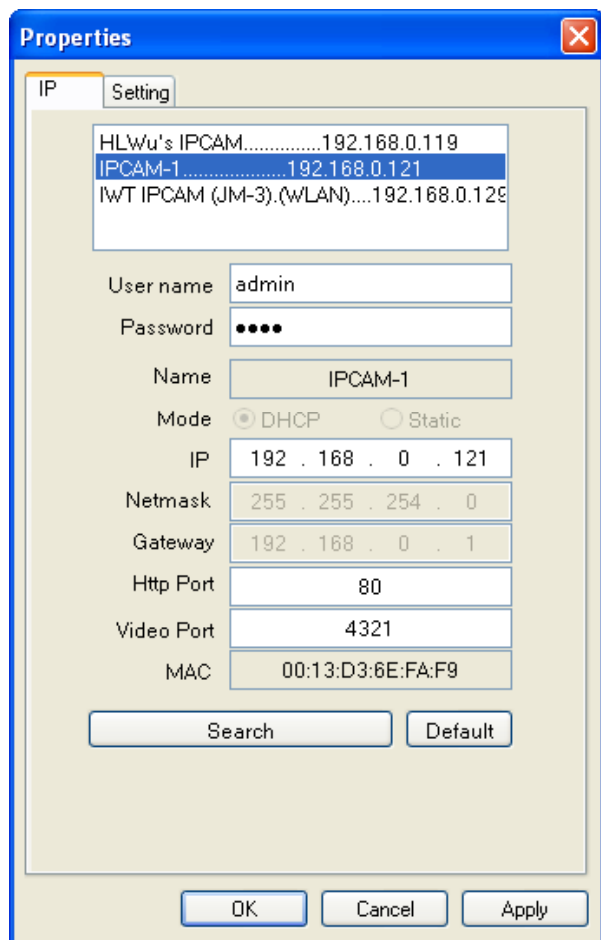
Properties

IP Setting

HLWu's IPCAM..............192.168.0.119
IPCAM-1..................192.168.0.121
IWT IPCAM (JM-3).(WLAN)....192.168.0.12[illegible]

User name admin
Password ●●●●
Name IPCAM-1
Mode DHCP Static
IP 192 . 168 . 0 . 121
Netmask 255 . 255 . 254 . 0
Gateway 192 . 168 . 0 . 1
Http Port 80
Video Port 4321
MAC 00:13:D3:6E:FA:F9

Search Default

OK Cancel Apply